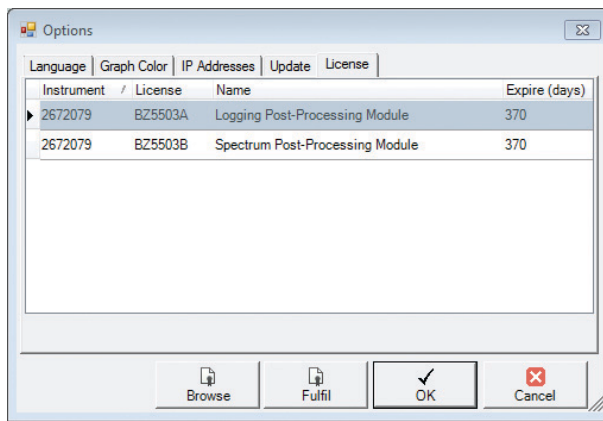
Options

Language | Graph Color | IP Addresses | Update | License

| Instrument | License | Name | Expire (days) |
|---|---|---|---|
| 2672079 | BZ5503A | Logging Post-Processing Module | 370 |
| 2672079 | BZ5503B | Spectrum Post-Processing Module | 370 |

Browse
Fulfil
OK
Cancel